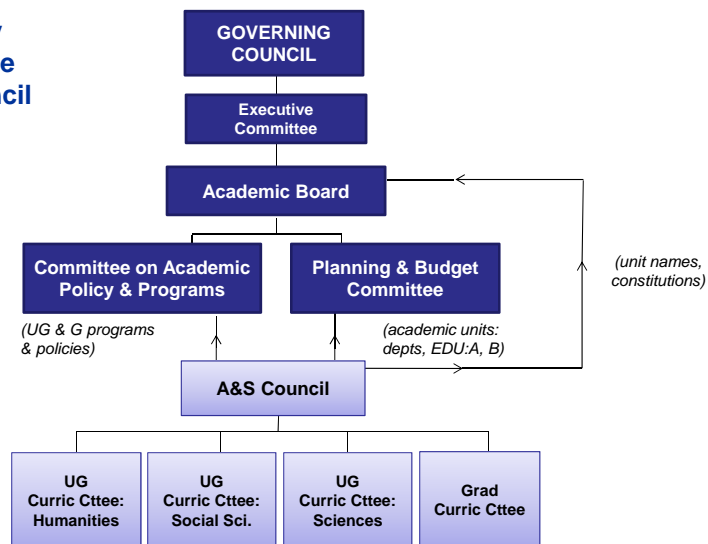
y
e
cil

GOVERNING COUNCIL

Executive Committee

Academic Board

Committee on Academic Policy & Programs

Planning & Budget Committee

(unit names, constitutions)

(UG & G programs & policies)

(academic units: depts, EDU:A, B)

A&S Council

UG Curric Cttee: Humanities

UG Curric Cttee: Social Sci.

UG Curric Cttee: Sciences

Grad Curric Cttee